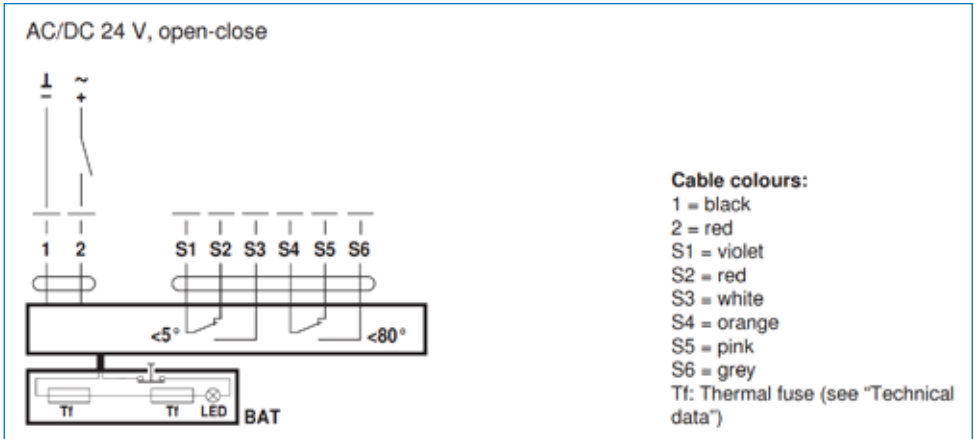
AC/DC 24 V, open-close

⊥ ~
– +

1 2 S1 S2 S3 S4 S5 S6

<5° <80°

Tf Tf LED BAT

Cable colours:
1 = black
2 = red
S1 = violet
S2 = red
S3 = white
S4 = orange
S5 = pink
S6 = grey
Tf: Thermal fuse (see "Technical data")